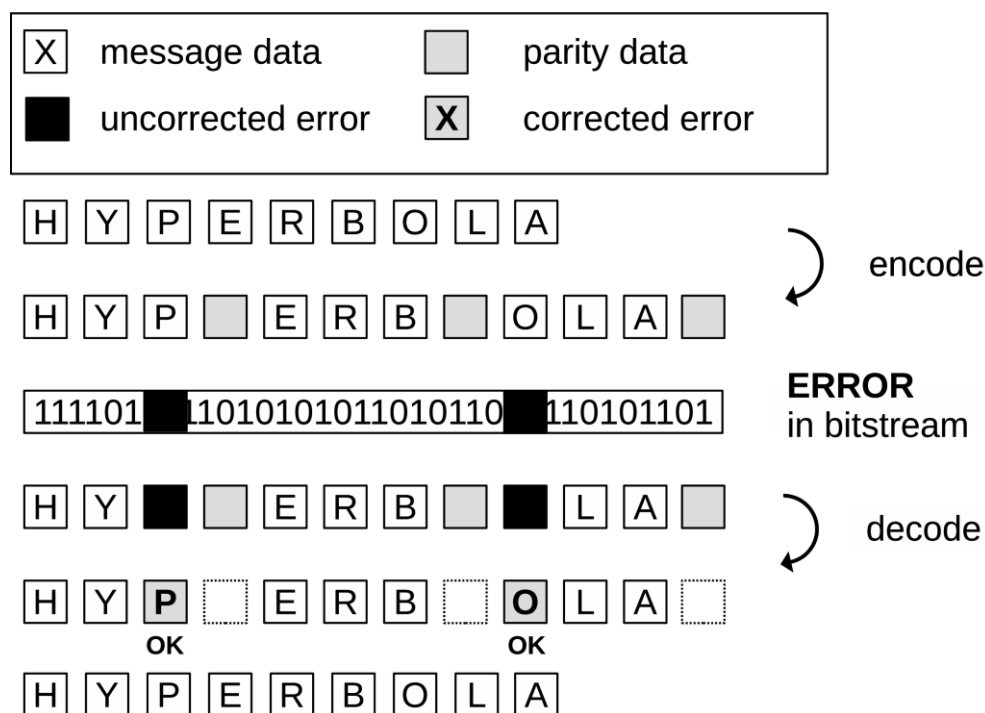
X message data
parity data
uncorrected error
X corrected error

H Y P E R B O L A

encode

H Y P E R B O L A

111101 1101010101101011 0 110101101

**ERROR**
in bitstream

H Y E R B L A

decode

H Y P E R B O L A
OK OK

H Y P E R B O L A